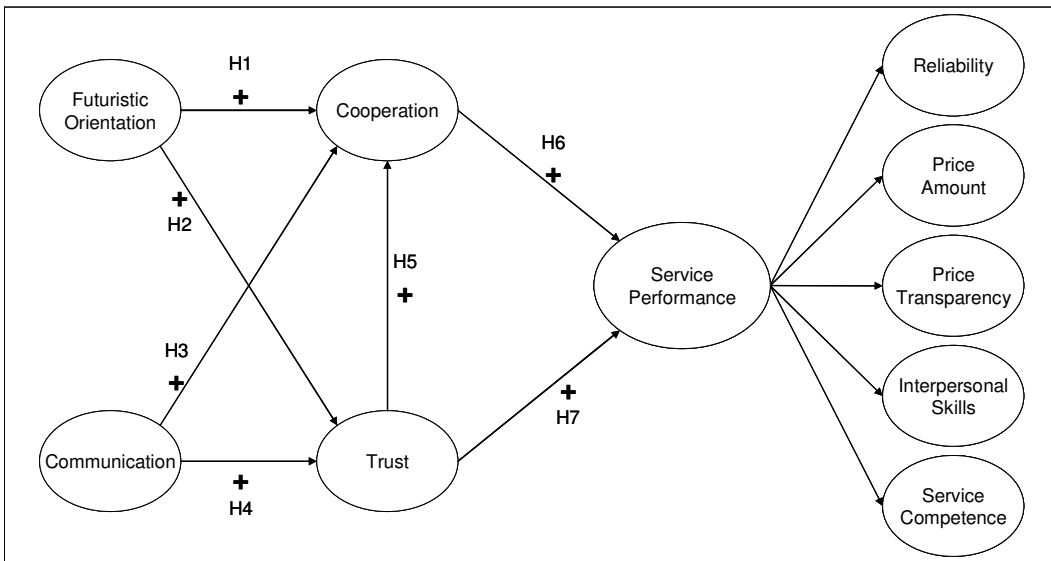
Futuristic Orientation

H1
+

Cooperation

H6
+

Reliability

Price Amount

+
H2

H5
+

Service Performance

Price Transparency

H3
+

+
H7

Interpersonal Skills

Communication

+
H4

Trust

Service Competence